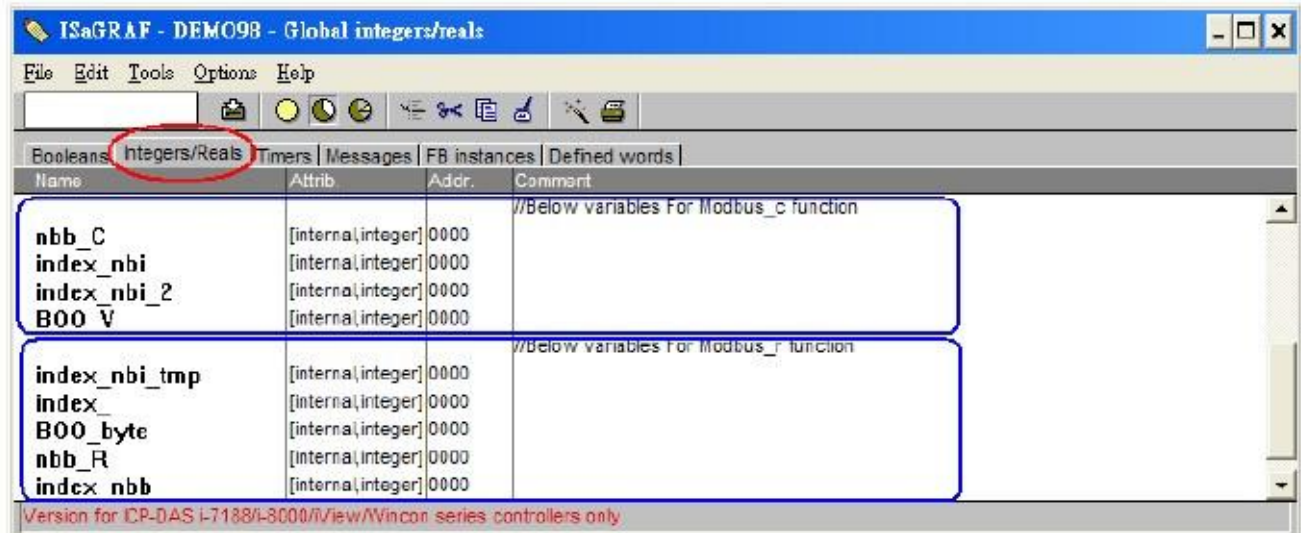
ISaGRAF - DEMO98 - Global integers/reals

File Edit Tools Options Help

Booleans | Integers/Reals | Timers | Messages | FB instances | Defined words

| Name | Attrib. | Addr. | Comment |
|---|---|---|---|
| | | | //Below variables For Modbus_c function |
| nbb_C | [internal,integer] | 0000 | |
| index_nbi | [internal,integer] | 0000 | |
| index_nbi_2 | [internal,integer] | 0000 | |
| BOO_V | [internal,integer] | 0000 | |
| | | | //Below variables For Modbus_r function |
| index_nbi_tmp | [internal,integer] | 0000 | |
| index_ | [internal,integer] | 0000 | |
| BOO_byte | [internal,integer] | 0000 | |
| nbb_R | [internal,integer] | 0000 | |
| index_nbb | [internal,integer] | 0000 | |

Version for ICP-DAS i-7188/i-8000/iView/Wincon series controllers only